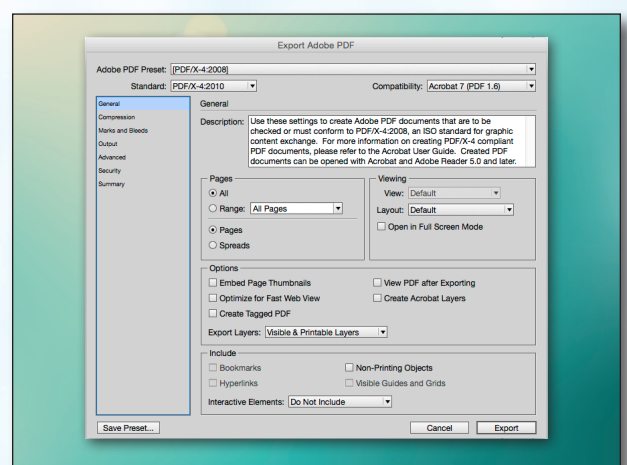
Export Adobe PDF

Adobe PDF Preset: [PDF/X-4:2008]

Standard: PDF/X-4:2010

Compatibility: Acrobat 7 (PDF 1.6)

General
Compression
Marks and Bleeds
Output
Advanced
Security
Summary

General

Description: Use these settings to create Adobe PDF documents that are to be checked or must conform to PDF/X-4:2008, an ISO standard for graphic content exchange. For more information on creating PDF/X-4 compliant PDF documents, please refer to the Acrobat User Guide. Created PDF documents can be opened with Acrobat and Adobe Reader 5.0 and later.

Pages
All
Range: All Pages
Pages
Spreads

Viewing
View: Default
Layout: Default
Open in Full Screen Mode

Options
Embed Page Thumbnails
View PDF after Exporting
Optimize for Fast Web View
Create Acrobat Layers
Create Tagged PDF
Export Layers: Visible & Printable Layers

Include
Bookmarks
Non-Printing Objects
Hyperlinks
Visible Guides and Grids
Interactive Elements: Do Not Include

Save Preset...
Cancel
Export